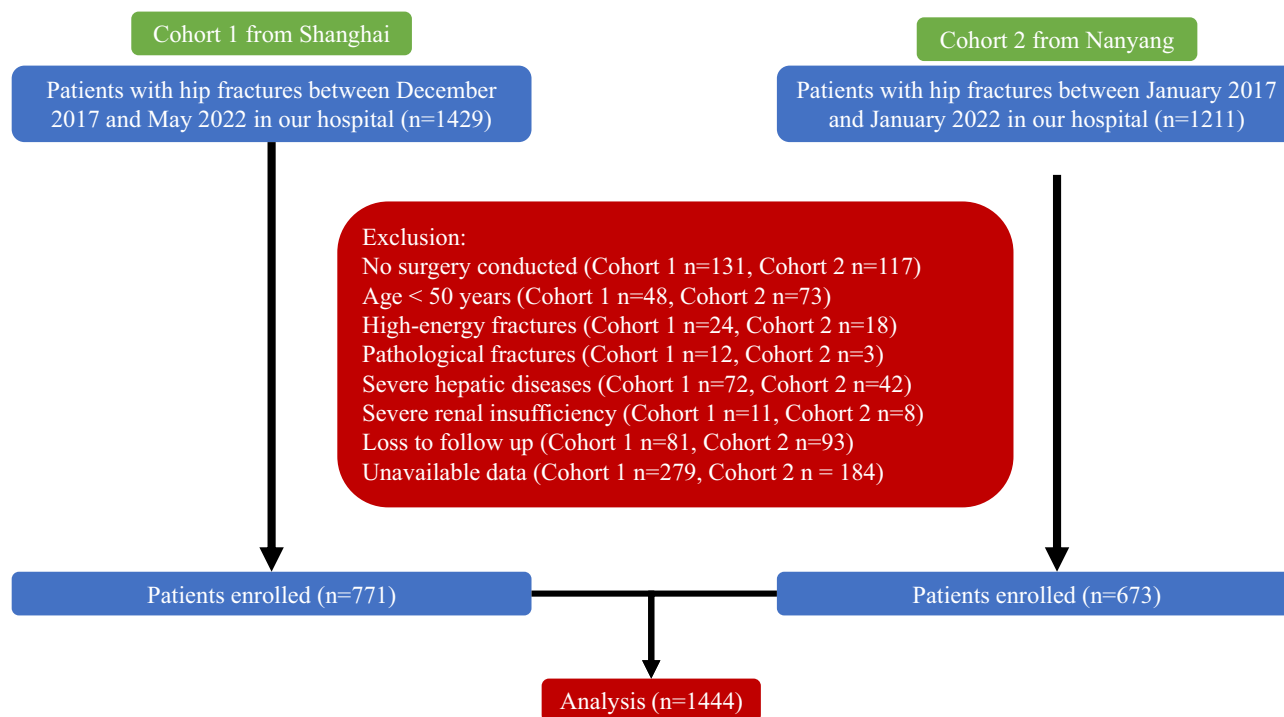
Cohort 1 from Shanghai

Patients with hip fractures between December 2017 and May 2022 in our hospital (n=1429)

Cohort 2 from Nanyang

Patients with hip fractures between January 2017 and January 2022 in our hospital (n=1211)

Exclusion:
No surgery conducted (Cohort 1 n=131, Cohort 2 n=117)
Age < 50 years (Cohort 1 n=48, Cohort 2 n=73)
High-energy fractures (Cohort 1 n=24, Cohort 2 n=18)
Pathological fractures (Cohort 1 n=12, Cohort 2 n=3)
Severe hepatic diseases (Cohort 1 n=72, Cohort 2 n=42)
Severe renal insufficiency (Cohort 1 n=11, Cohort 2 n=8)
Loss to follow up (Cohort 1 n=81, Cohort 2 n=93)
Unavailable data (Cohort 1 n=279, Cohort 2 n = 184)

Patients enrolled (n=771)

Patients enrolled (n=673)

Analysis (n=1444)